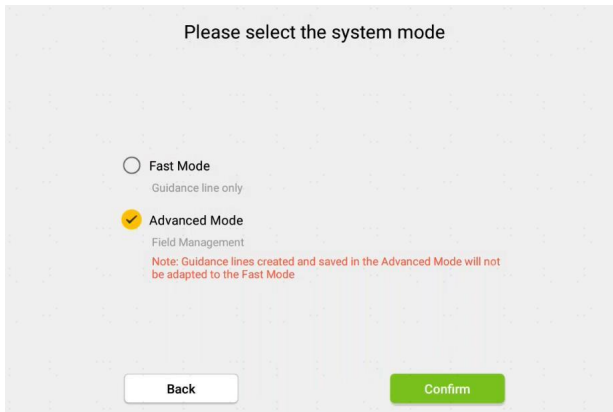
Please select the system mode

Fast Mode

Guidance line only

Advanced Mode

Field Management

Note: Guidance lines created and saved in the Advanced Mode will not be adapted to the Fast Mode

Back

Confirm